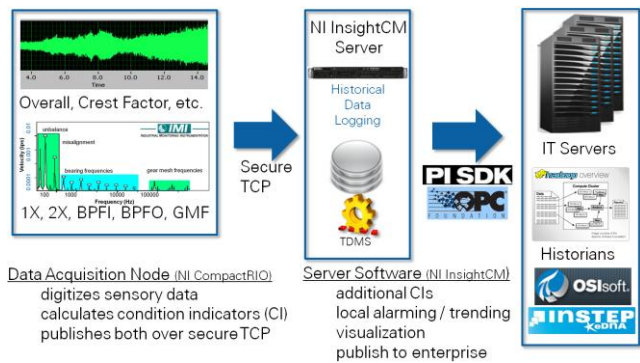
4.0 6.0 8.0 10.0 12.0 14.0
Time

Overall, Crest Factor, etc.

unbalance
misalignment
bearing frequencies
gear mesh frequencies
IMI
Velocity (ips)
Frequency (Hz)

1X, 2X, BPFI, BPFO, GMF

Secure TCP

NI InsightCM Server

Historical Data Logging

TDMS

PI SDK

OPC FOUNDATION

IT Servers

Hadoop overview

Historians

OSIsoft.

INSTEP eDNA

Data Acquisition Node (NI CompactRIO)
digitizes sensory data
calculates condition indicators (CI)
publishes both over secure TCP

Server Software (NI InsightCM)
additional CIs
local alarming / trending
visualization
publish to enterprise